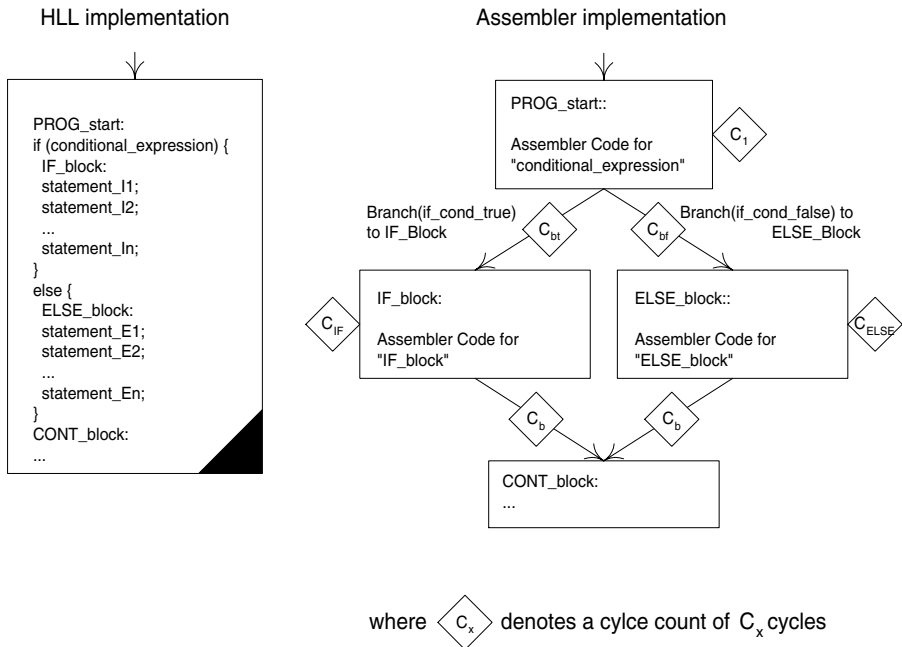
HLL implementation

PROG_start:
if (conditional_expression) {
IF_block:
statement_I1;
statement_I2;
...
statement_In;
}
else {
ELSE_block:
statement_E1;
statement_E2;
...
statement_En;
}
CONT_block:
...

Assembler implementation

PROG_start::

Assembler Code for "conditional_expression"

$C_1$

Branch(if_cond_true) to IF_Block

$C_{bt}$

$C_{bf}$

Branch(if_cond_false) to ELSE_Block

$C_{IF}$

IF_block:

Assembler Code for "IF_block"

ELSE_block::

Assembler Code for "ELSE_block"

$C_{ELSE}$

$C_b$

$C_b$

CONT_block:
...

where $C_x$ denotes a cylce count of $C_x$ cycles